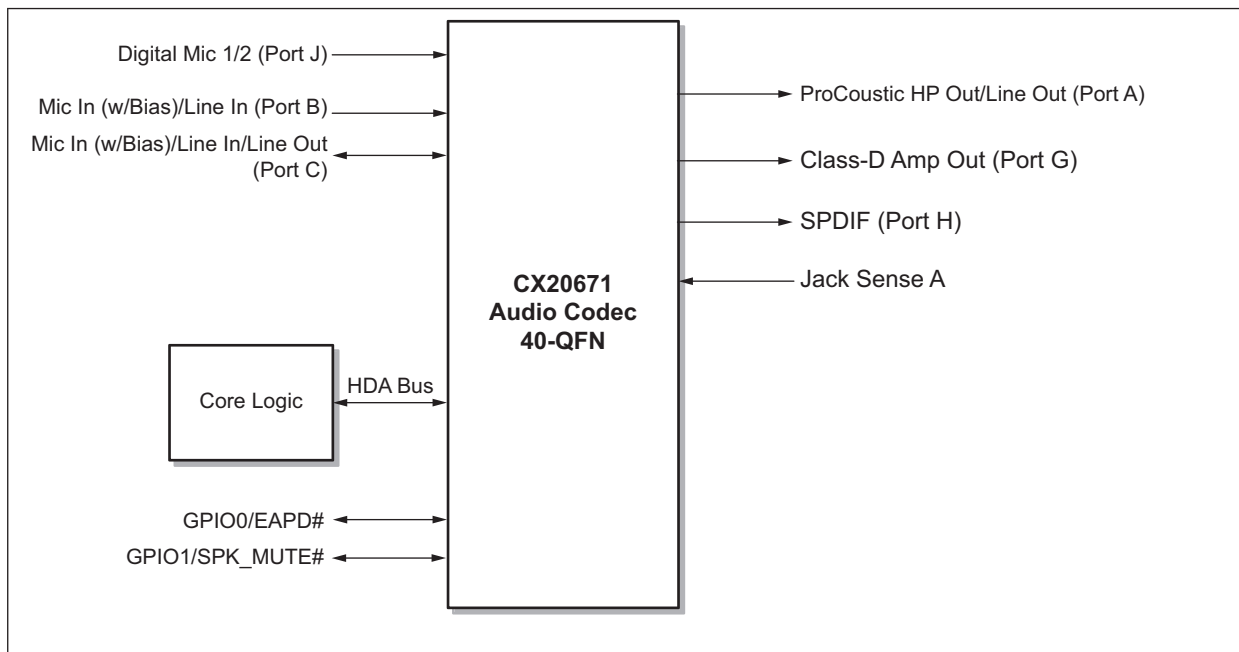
Digital Mic 1/2 (Port J)

Mic In (w/Bias)/Line In (Port B)

Mic In (w/Bias)/Line In/Line Out (Port C)

ProCoustic HP Out/Line Out (Port A)

Class-D Amp Out (Port G)

SPDIF (Port H)

Jack Sense A

CX20671
Audio Codec
40-QFN

Core Logic

HDA Bus

GPIO0/EAPD#

GPIO1/SPK_MUTE#